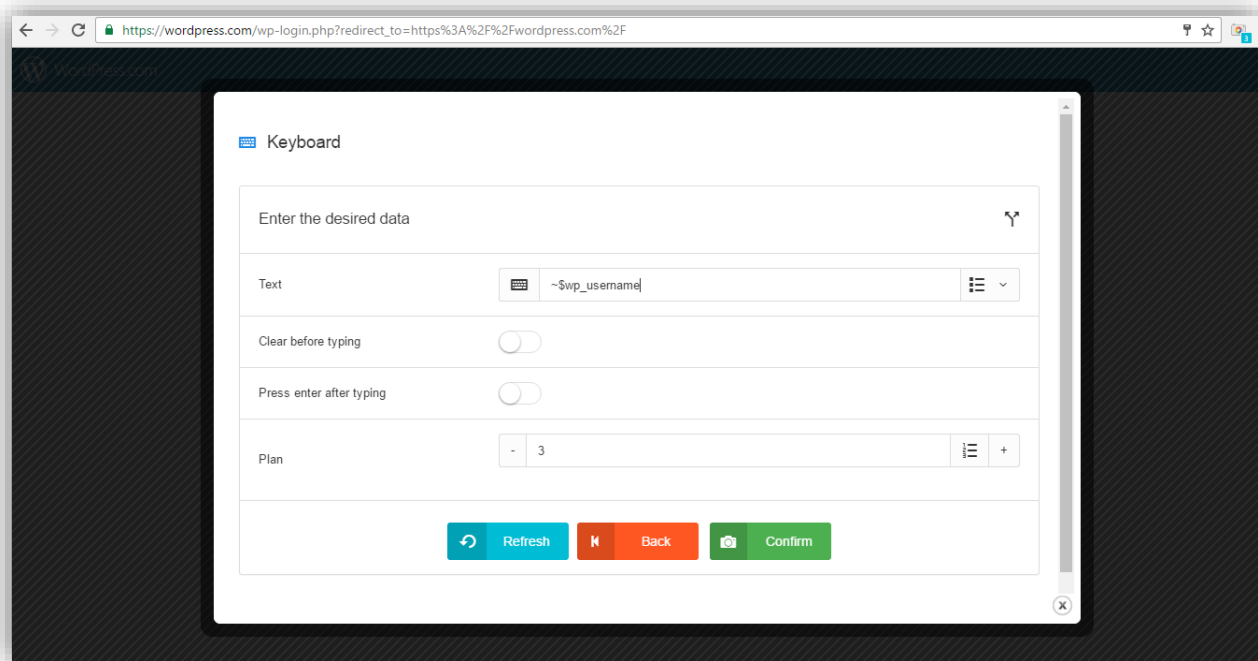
https://wordpress.com/wp-login.php?redirect_to=https%3A%2F%2Fwordpress.com%2F

WordPress.com

Keyboard

Enter the desired data

Text ~$wp_username

Clear before typing

Press enter after typing

Plan - 3 +

Refresh Back Confirm